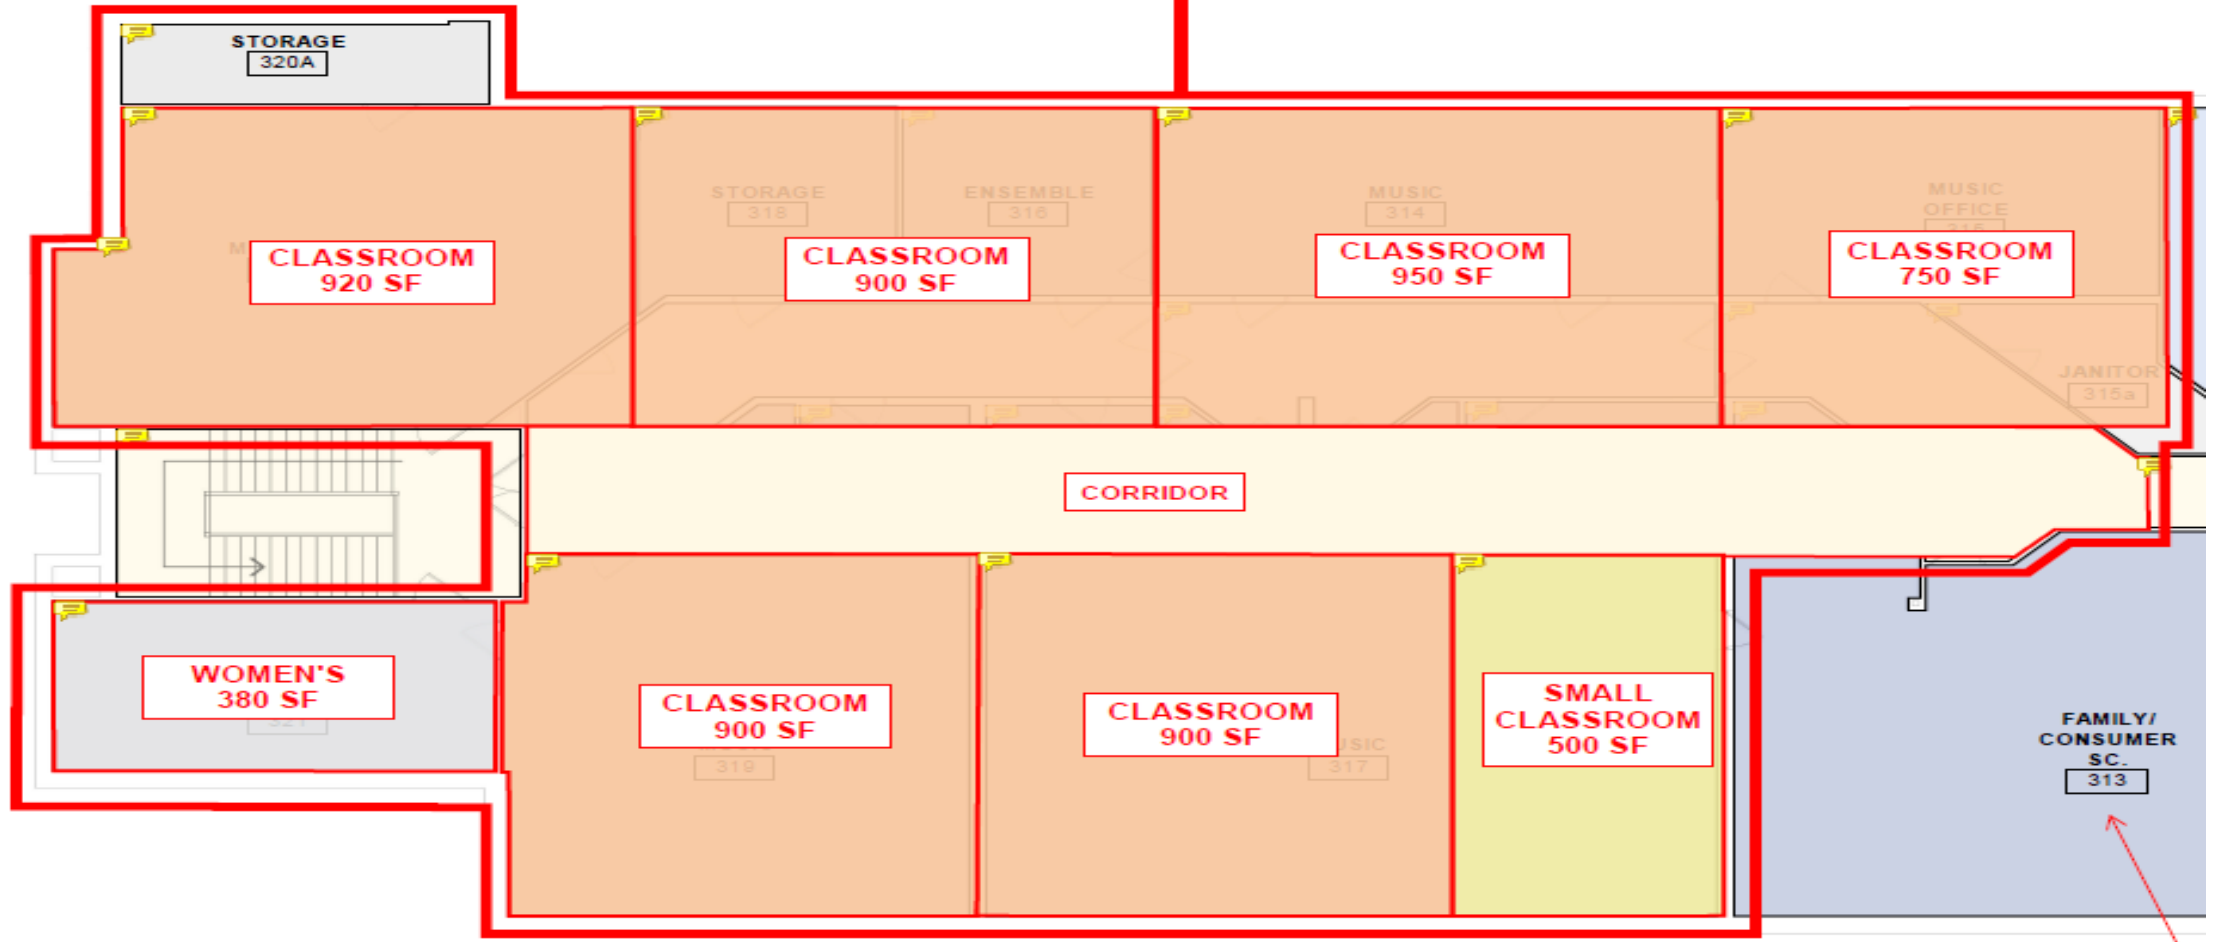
STORAGE
320A

CLASSROOM
920 SF

STORAGE
318

ENSEMBLE
316

CLASSROOM
900 SF

MUSIC
314

CLASSROOM
950 SF

MUSIC
OFFICE

CLASSROOM
750 SF

JANITOR
315a

CORRIDOR

WOMEN'S
380 SF

CLASSROOM
900 SF

319

CLASSROOM
900 SF

317

SMALL
CLASSROOM
500 SF

FAMILY/
CONSUMER
SC.
313